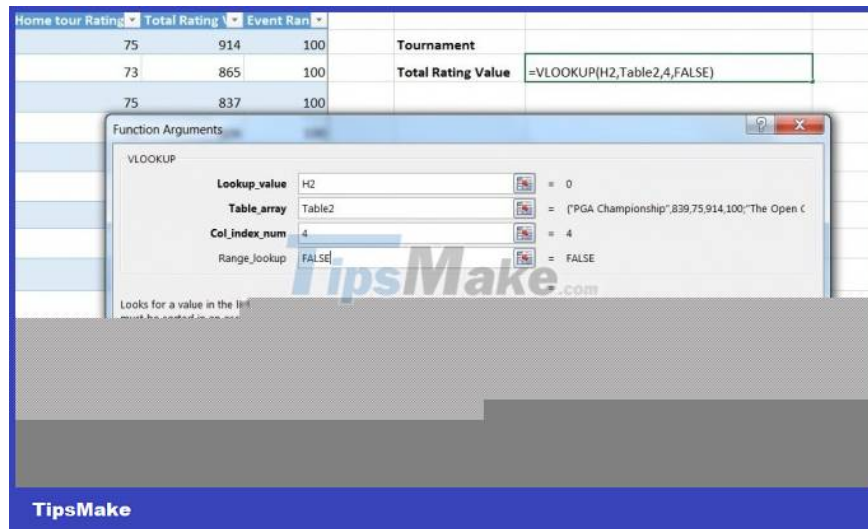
| Home tour Rating | Total Rating V | Event Ran |
|---|---|---|
| 75 | 914 | 100 |
| 73 | 865 | 100 |
| 75 | 837 | 100 |

Tournament

Total Rating Value =VLOOKUP(H2,Table2,4,FALSE)

Function Arguments

VLOOKUP

Lookup_value H2 = 0

Table_array Table2 = {"PGA Championship",839,75,914,100;"The Open C

Col_index_num 4 = 4

Range_lookup FALSE = FALSE

=

Looks for a value in the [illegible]

TipsMake.com

TipsMake